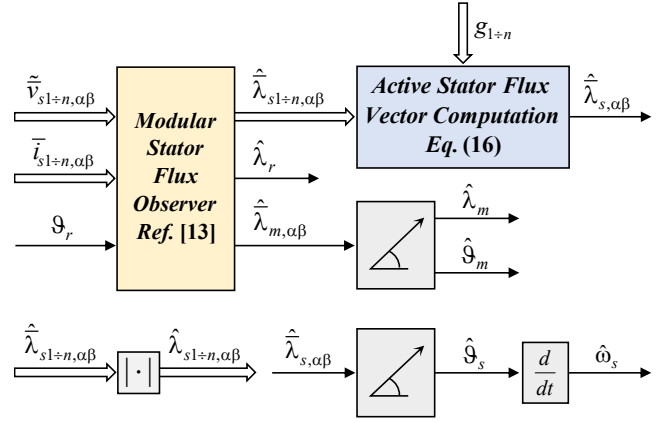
$g_{1 \div n}$

$\tilde{\bar{v}}_{s1 \div n, \alpha\beta}$

$\bar{i}_{s1 \div n, \alpha\beta}$

$\vartheta_r$

Modular Stator Flux Observer Ref. [13]

$\hat{\bar{\lambda}}_{s1 \div n, \alpha\beta}$

$\hat{\lambda}_r$

$\hat{\bar{\lambda}}_{m, \alpha\beta}$

Active Stator Flux Vector Computation Eq. (16)

$\hat{\bar{\lambda}}_{s, \alpha\beta}$

$\hat{\lambda}_m$

$\hat{\vartheta}_m$

$\hat{\bar{\lambda}}_{s1 \div n, \alpha\beta}$

$|\cdot|$

$\hat{\lambda}_{s1 \div n, \alpha\beta}$

$\hat{\bar{\lambda}}_{s, \alpha\beta}$

$\hat{\vartheta}_s$

$\frac{d}{dt}$

$\hat{\omega}_s$